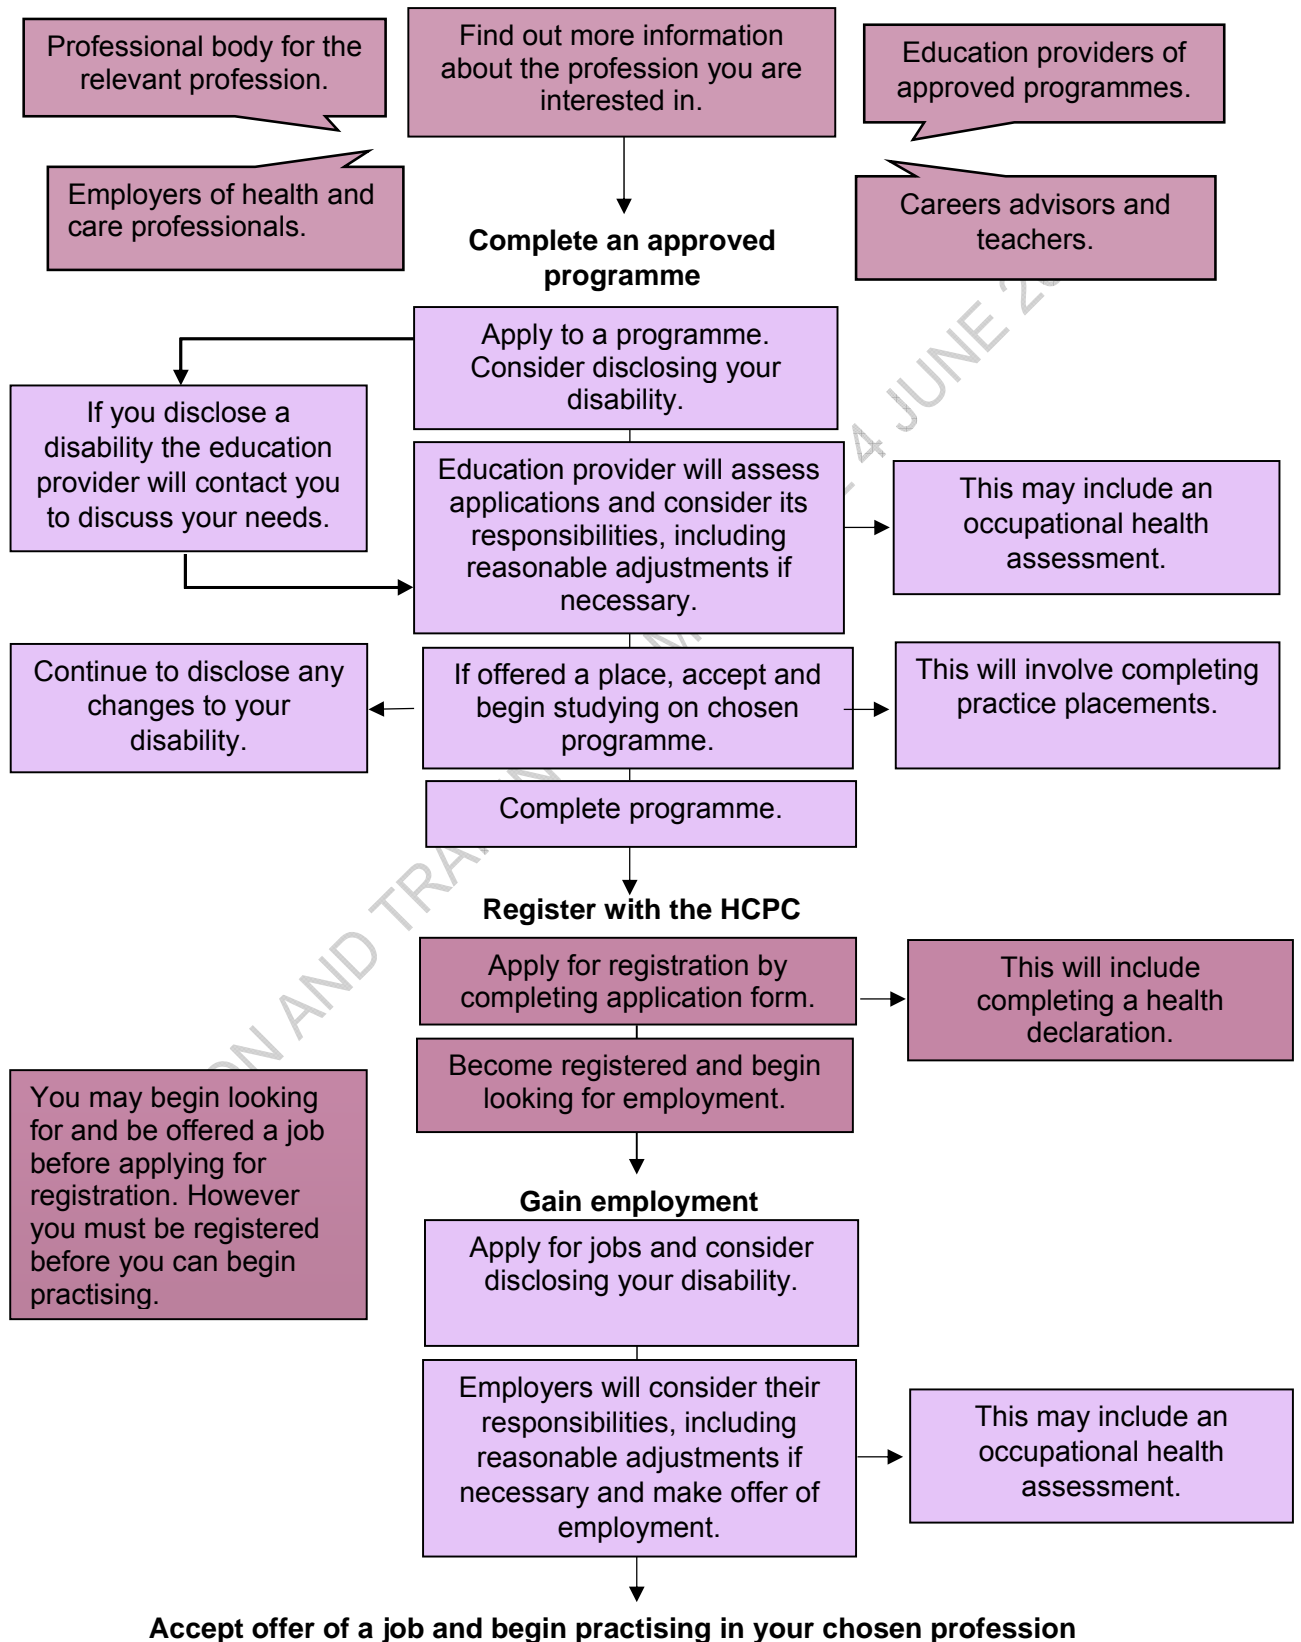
Professional body for the relevant profession.

Find out more information about the profession you are interested in.

Education providers of approved programmes.

Employers of health and care professionals.

Careers advisors and teachers.

**Complete an approved programme**

Apply to a programme. Consider disclosing your disability.

If you disclose a disability the education provider will contact you to discuss your needs.

Education provider will assess applications and consider its responsibilities, including reasonable adjustments if necessary.

This may include an occupational health assessment.

Continue to disclose any changes to your disability.

If offered a place, accept and begin studying on chosen programme.

This will involve completing practice placements.

Complete programme.

**Register with the HCPC**

Apply for registration by completing application form.

This will include completing a health declaration.

Become registered and begin looking for employment.

You may begin looking for and be offered a job before applying for registration. However you must be registered before you can begin practising.

**Gain employment**

Apply for jobs and consider disclosing your disability.

Employers will consider their responsibilities, including reasonable adjustments if necessary and make offer of employment.

This may include an occupational health assessment.

**Accept offer of a job and begin practising in your chosen profession**

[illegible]ON AND TRA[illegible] 4 JUNE 2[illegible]